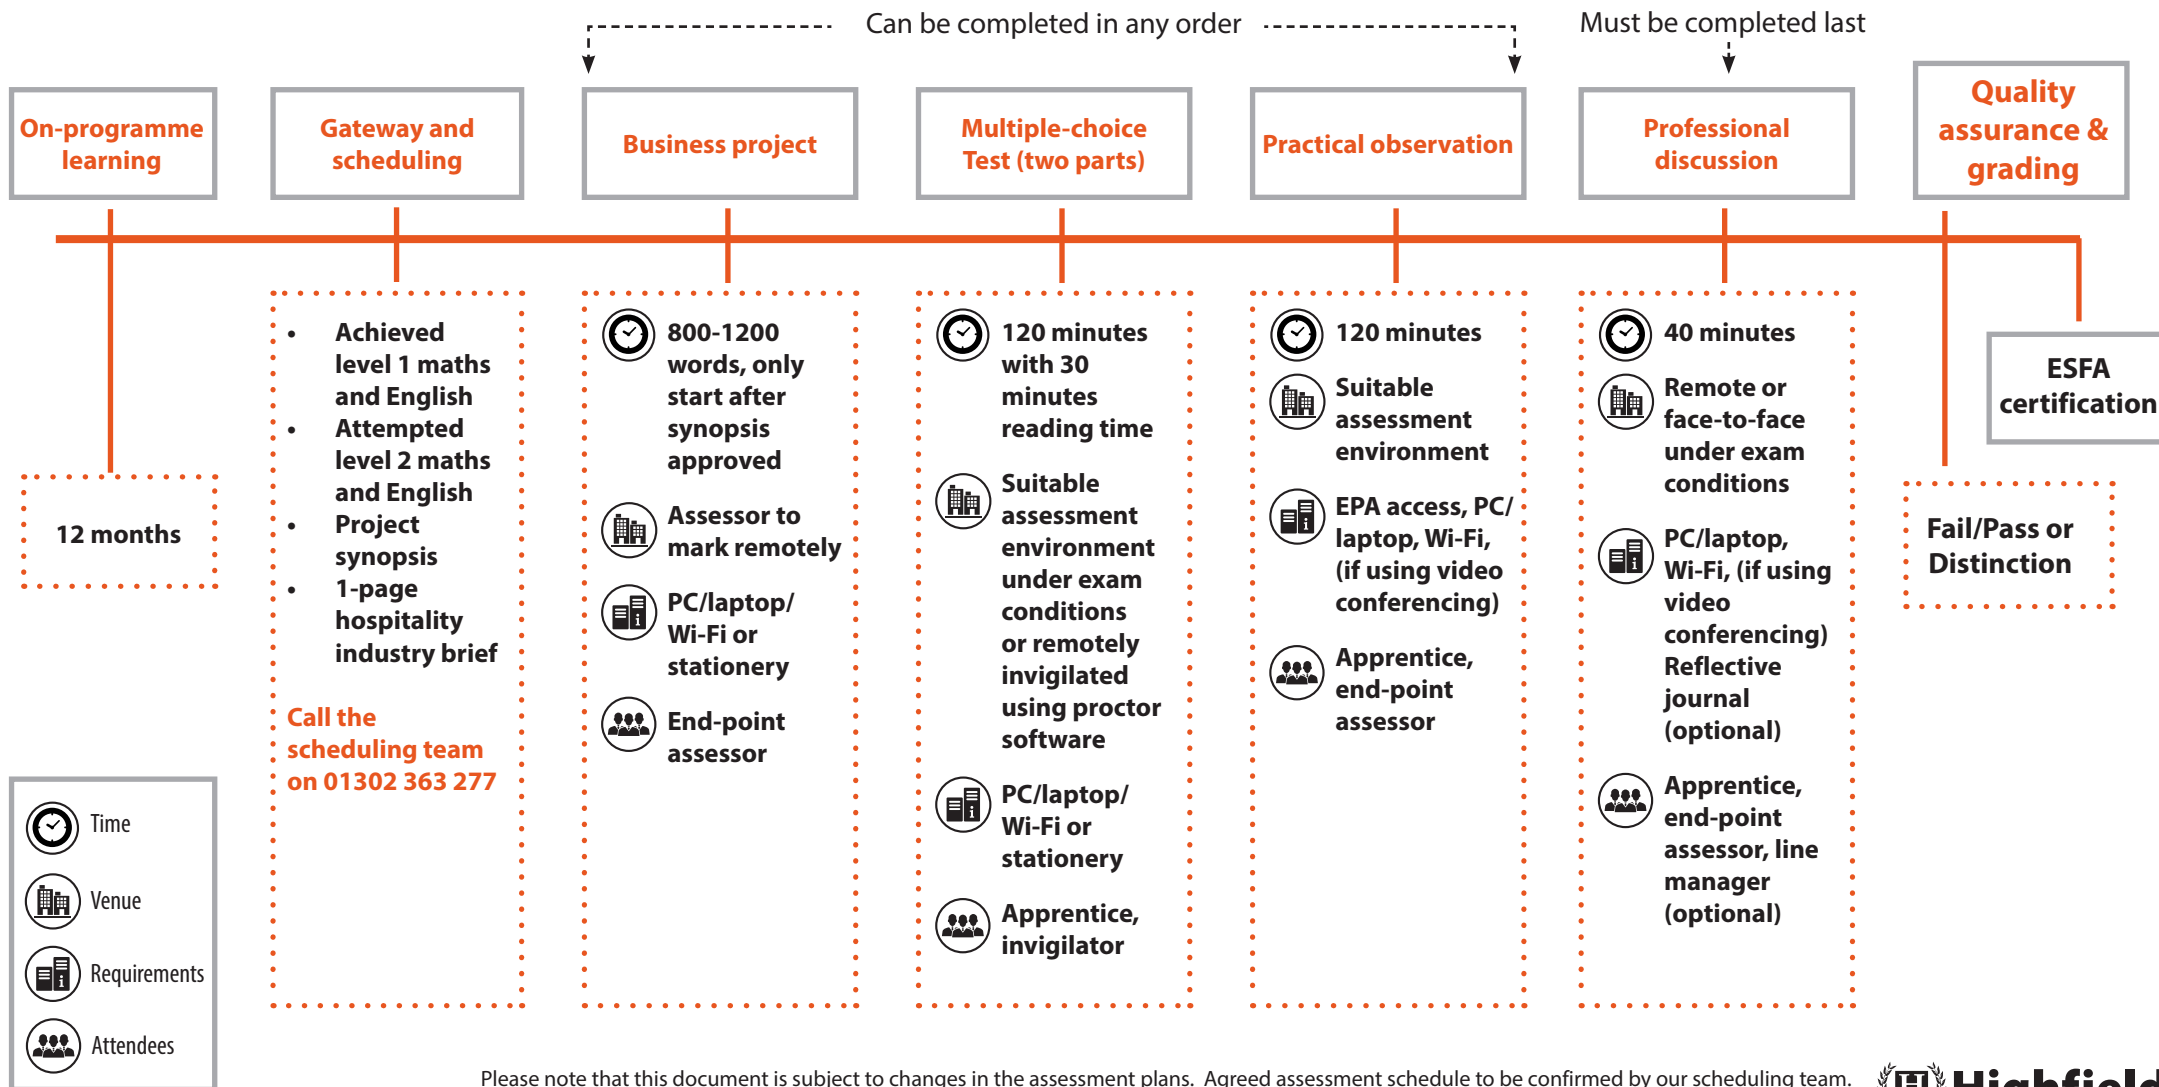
Can be completed in any order

Must be completed last

On-programme learning

Gateway and scheduling

Business project

Multiple-choice Test (two parts)

Practical observation

Professional discussion

Quality assurance & grading

ESFA certification

12 months

- Achieved level 1 maths and English
- Attempted level 2 maths and English
- Project synopsis
- 1-page hospitality industry brief

Call the scheduling team on 01302 363 277

800-1200 words, only start after synopsis approved

Assessor to mark remotely

PC/laptop/ Wi-Fi or stationery

End-point assessor

120 minutes with 30 minutes reading time

Suitable assessment environment under exam conditions or remotely invigilated using proctor software

PC/laptop/ Wi-Fi or stationery

Apprentice, invigilator

120 minutes

Suitable assessment environment

EPA access, PC/ laptop, Wi-Fi, (if using video conferencing)

Apprentice, end-point assessor

40 minutes

Remote or face-to-face under exam conditions

PC/laptop, Wi-Fi, (if using video conferencing) Reflective journal (optional)

Apprentice, end-point assessor, line manager (optional)

Fail/Pass or Distinction

Time

Venue

Requirements

Attendees

Please note that this document is subject to changes in the assessment plans. Agreed assessment schedule to be confirmed by our scheduling team.

Highfield